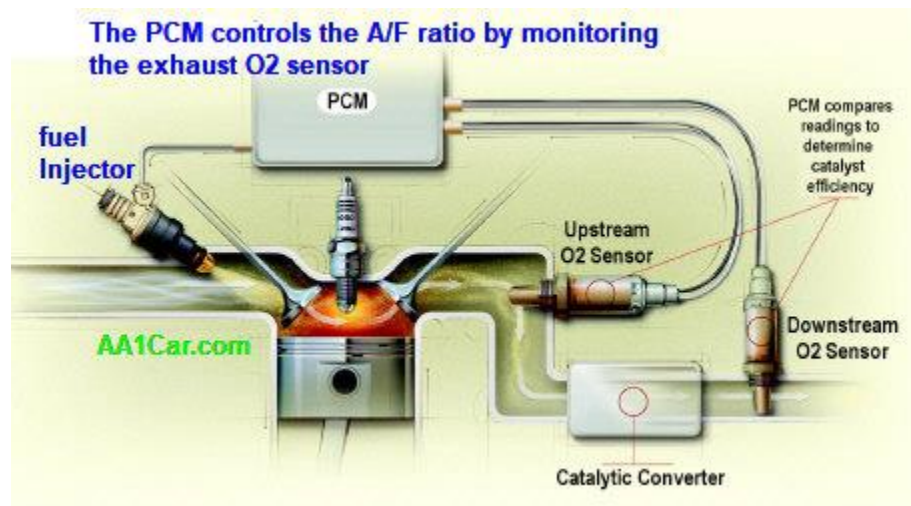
The PCM controls the A/F ratio by monitoring the exhaust O2 sensor

PCM

fuel Injector

PCM compares readings to determine catalyst efficiency

Upstream O2 Sensor

AA1Car.com

Downstream O2 Sensor

Catalytic Converter